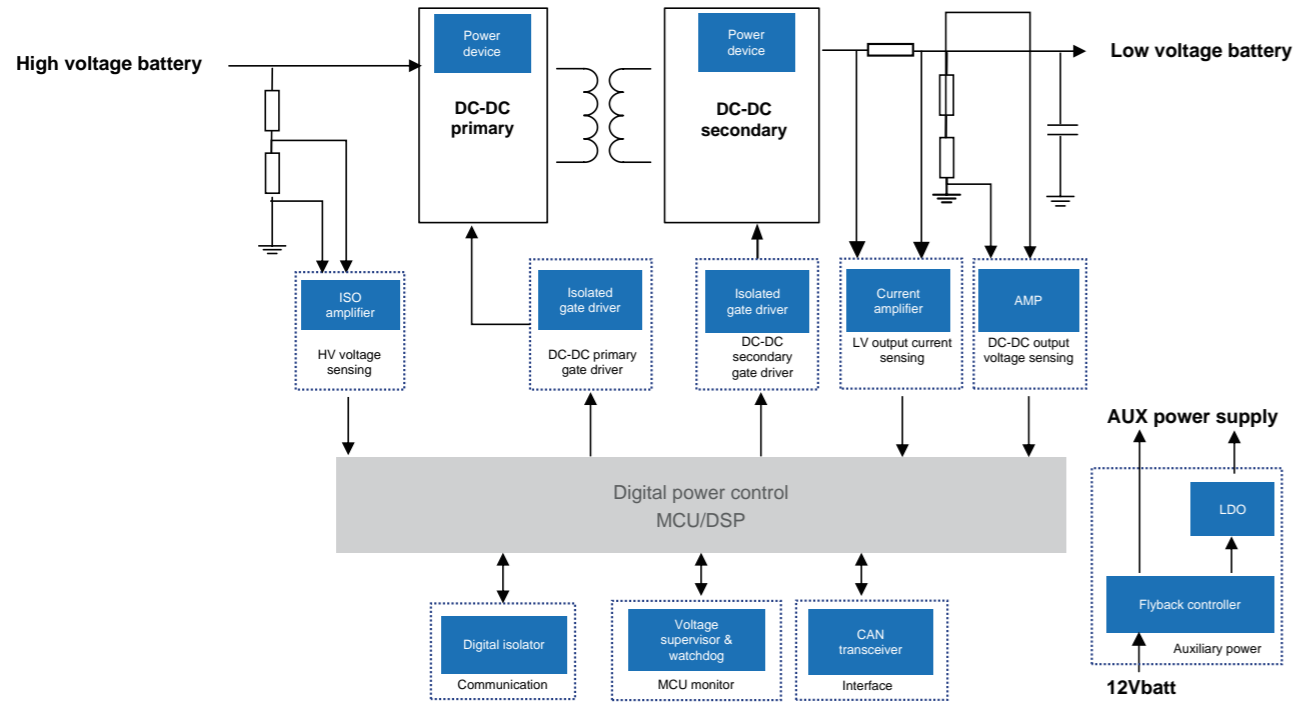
High voltage battery

Power device

DC-DC primary

Power device

DC-DC secondary

Low voltage battery

ISO amplifier

HV voltage sensing

Isolated gate driver

DC-DC primary gate driver

Isolated gate driver

DC-DC secondary gate driver

Current amplifier

LV output current sensing

AMP

DC-DC output voltage sensing

AUX power supply

Digital power control
MCU/DSP

LDO

Flyback controller

Auxiliary power

12Vbatt

Digital isolator

Communication

Voltage supervisor & watchdog

MCU monitor

CAN transceiver

Interface